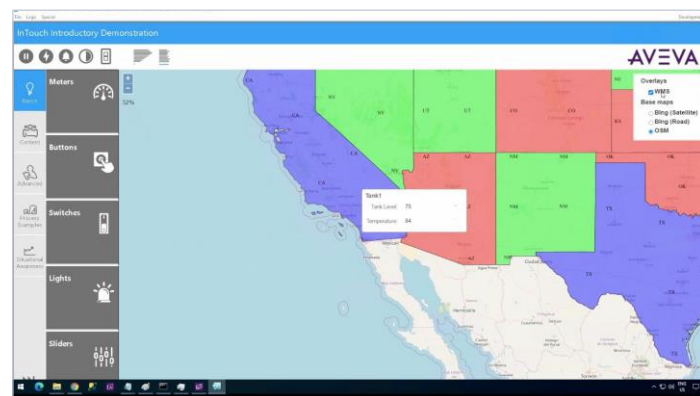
File Logic Special

InTouch Introductory Demonstration

AVEVA

Basics

Content

Advanced

Process Examples

Situational Awareness

Meters

Buttons

Switches

Lights

Sliders

32%

Overlays
WMS
Base maps
Bing (Satellite)
Bing (Road)
OSM

Tank1
Tank Level 75
Temperature 84

CA
NV
UT
CO
AZ
NM
TX